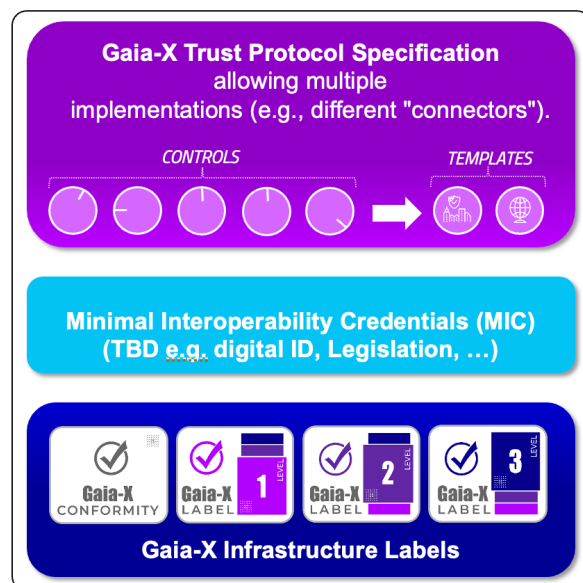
Gaia-X Trust Protocol Specification allowing multiple implementations (e.g., different "connectors").

CONTROLS

TEMPLATES

Minimal Interoperability Credentials (MIC) (TBD e.g. digital ID, Legislation, …)

Gaia-X CONFORMITY

Gaia-X LABEL LEVEL 1

Gaia-X LABEL LEVEL 2

Gaia-X LABEL LEVEL 3

Gaia-X Infrastructure Labels